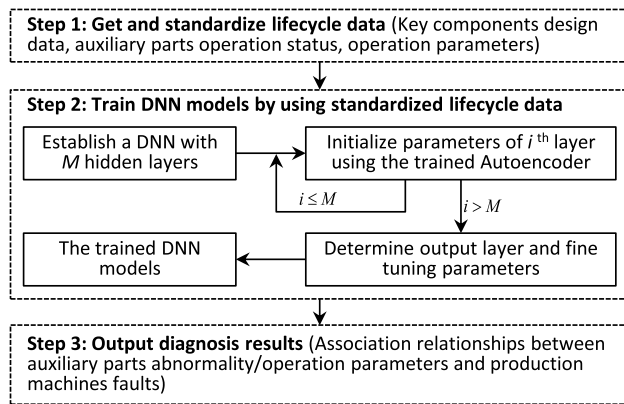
**Step 1: Get and standardize lifecycle data** (Key components design data, auxiliary parts operation status, operation parameters)

**Step 2: Train DNN models by using standardized lifecycle data**

Establish a DNN with $M$ hidden layers

Initialize parameters of $i$ th layer using the trained Autoencoder

$i \leq M$

$i > M$

The trained DNN models

Determine output layer and fine tuning parameters

**Step 3: Output diagnosis results** (Association relationships between auxiliary parts abnormality/operation parameters and production machines faults)